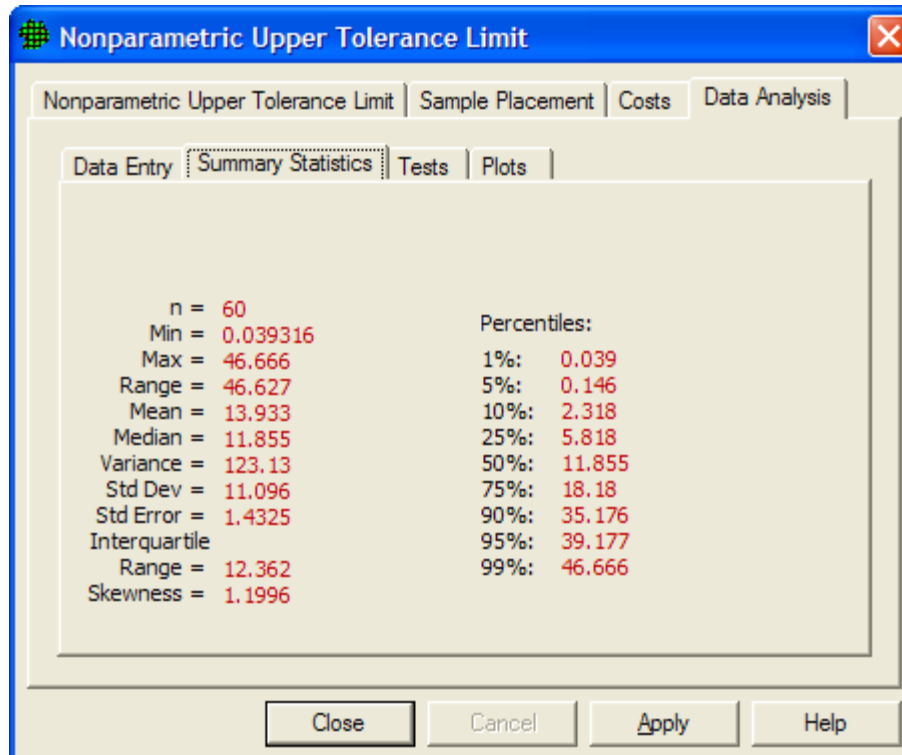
Nonparametric Upper Tolerance Limit

Nonparametric Upper Tolerance Limit | Sample Placement | Costs | Data Analysis

Data Entry | Summary Statistics | Tests | Plots

n = 60
Min = 0.039316
Max = 46.666
Range = 46.627
Mean = 13.933
Median = 11.855
Variance = 123.13
Std Dev = 11.096
Std Error = 1.4325
Interquartile Range = 12.362
Skewness = 1.1996

Percentiles:
1%: 0.039
5%: 0.146
10%: 2.318
25%: 5.818
50%: 11.855
75%: 18.18
90%: 35.176
95%: 39.177
99%: 46.666

Close | Cancel | Apply | Help